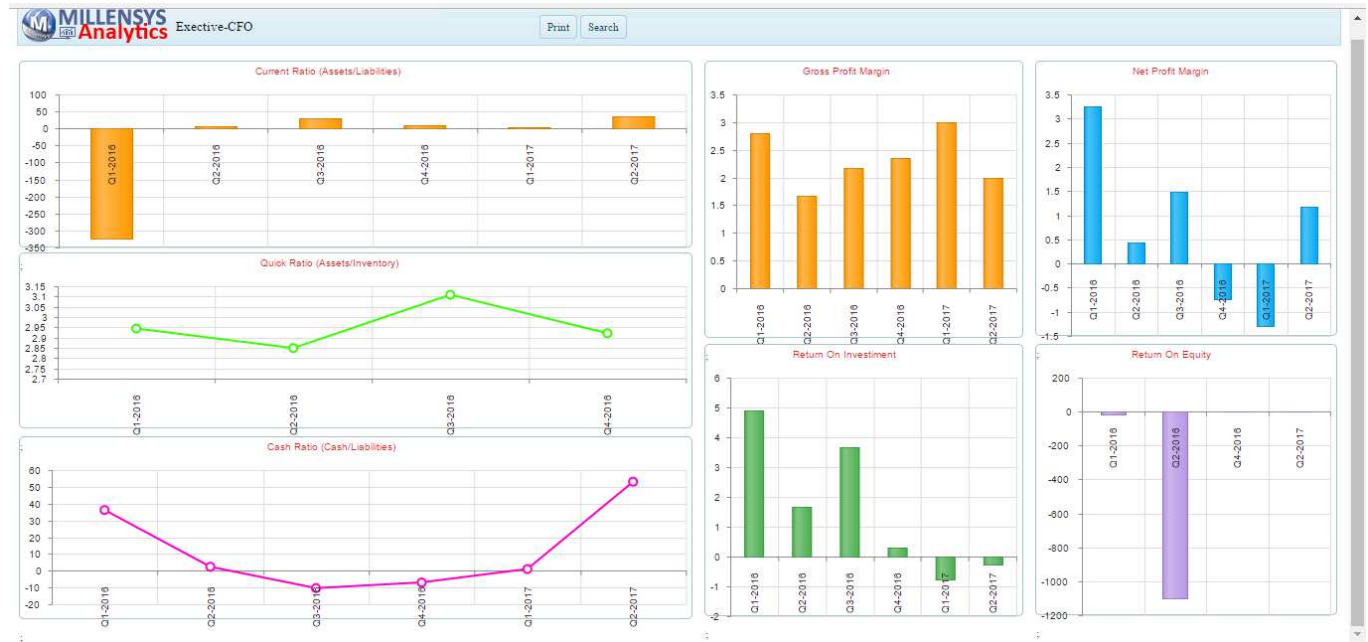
MILLENSYS Analytics Exective-CFO

Print Search

Current Ratio (Assets/Liabilities)

100 50 0 -50 -100 -150 -200 -250 -300 -350

Q1-2016 Q2-2016 Q3-2016 Q4-2016 Q1-2017 Q2-2017

Quick Ratio (Assets/Inventory)

3.15 3.1 3.05 3 2.95 2.9 2.85 2.8 2.75 2.7

Q1-2016 Q2-2016 Q3-2016 Q4-2016

Cash Ratio (Cash/Liabilities)

60 50 40 30 20 10 0 -10 -20

Q1-2016 Q2-2016 Q3-2016 Q4-2016 Q1-2017 Q2-2017

Gross Profit Margin

3.5 3 2.5 2 1.5 1 0.5 0

Q1-2016 Q2-2016 Q3-2016 Q4-2016 Q1-2017 Q2-2017

Net Profit Margin

3.5 3 2.5 2 1.5 1 0.5 0 -0.5 -1 -1.5

Q1-2016 Q2-2016 Q3-2016 Q4-2016 Q1-2017 Q2-2017

Return On Investment

6 5 4 3 2 1 0 -1 -2

Q1-2016 Q2-2016 Q3-2016 Q4-2016 Q1-2017 Q2-2017

Return On Equity

200 0 -200 -400 -600 -800 -1000 -1200

Q1-2016 Q2-2016 Q4-2016 Q2-2017